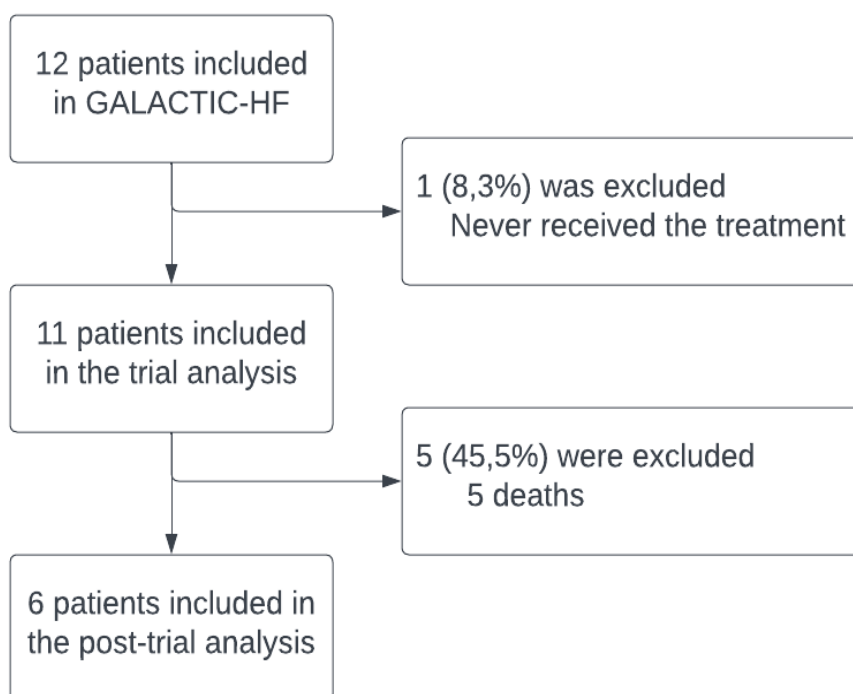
12 patients included in GALACTIC-HF

1 (8,3%) was excluded
Never received the treatment

11 patients included in the trial analysis

5 (45,5%) were excluded
5 deaths

6 patients included in the post-trial analysis